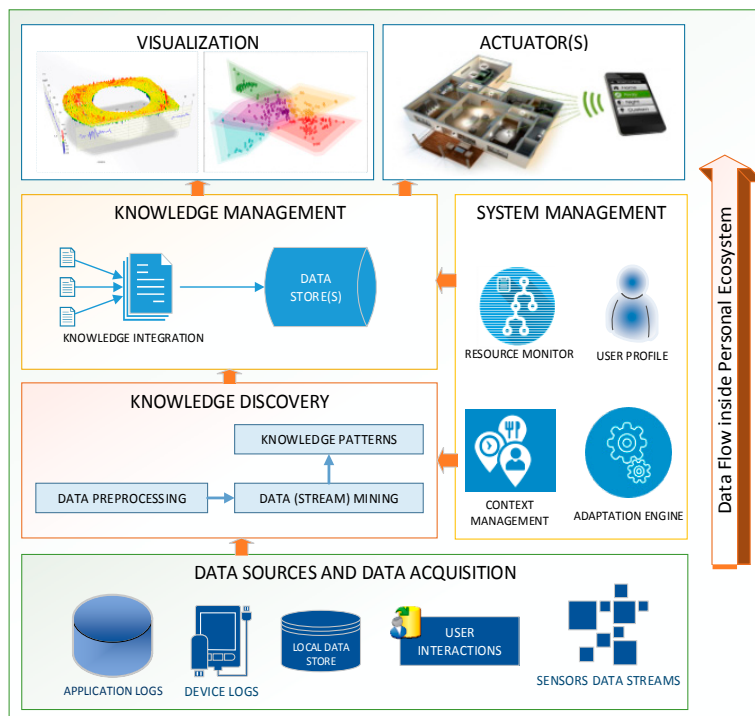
VISUALIZATION

ACTUATOR(S)

KNOWLEDGE MANAGEMENT

DATA STORE(S)

KNOWLEDGE INTEGRATION

SYSTEM MANAGEMENT

RESOURCE MONITOR

USER PROFILE

KNOWLEDGE DISCOVERY

KNOWLEDGE PATTERNS

DATA PREPROCESSING

DATA (STREAM) MINING

CONTEXT MANAGEMENT

ADAPTATION ENGINE

Data Flow inside Personal Ecosystem

DATA SOURCES AND DATA ACQUISITION

APPLICATION LOGS

DEVICE LOGS

LOCAL DATA STORE

USER INTERACTIONS

SENSORS DATA STREAMS